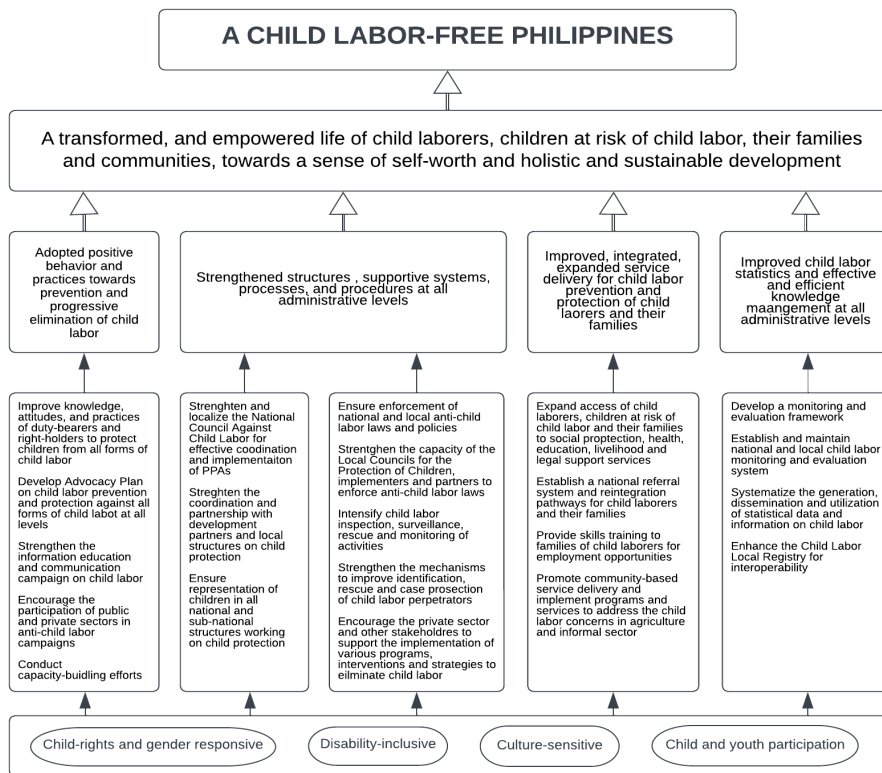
A CHILD LABOR-FREE PHILIPPINES

A transformed, and empowered life of child laborers, children at risk of child labor, their families and communities, towards a sense of self-worth and holistic and sustainable development

Adopted positive behavior and practices towards prevention and progressive elimination of child labor

Strengthened structures , supportive systems, processes, and procedures at all administrative levels

Improved, integrated, expanded service delivery for child labor prevention and protection of child laorers and their families

Improved child labor statistics and effective and efficient knowledge maangement at all administrative levels

Improve knowledge, attitudes, and practices of duty-bearers and right-holders to protect children from all forms of child labor

Develop Advocacy Plan on child labor prevention and protection against all forms of child labot at all levels

Strengthen the information education and communication campaign on child labor

Encourage the participation of public and private sectors in anti-child labor campaigns

Conduct capacity-buidling efforts

Strenghten and localize the National Council Against Child Labor for effective coodination and implementaiton of PPAs

Streghten the coordination and partnership with development partners and local structures on child protection

Ensure representation of children in all national and sub-national structures working on child protection

Ensure enforcement of national and local anti-child labor laws and policies

Strengthen the capacity of the Local Councils for the Protection of Children, implementers and partners to enforce anti-child labor laws

Intensify child labor inspection, surveillance, rescue and monitoring of activities

Strengthen the mechanisms to improve identification, rescue and case prosection of child labor perpetrators

Encourage the private sector and other stakeholdres to support the implementation of various programs, interventions and strategies to eilminate child labor

Expand access of child laborers, children at risk of child labor and their families to social proptection, health, education, livelihood and legal support services

Establish a national referral system and reintegration pathways for child laborers and their families

Provide skills training to families of child laborers for employment opportunities

Promote community-based service delivery and implement programs and services to address the child labor concerns in agriculture and informal sector

Develop a monitoring and evaluation framework

Establish and maintain national and local child labor monitoring and evaluation system

Systematize the generation, dissemination and utilization of statistical data and information on child labor

Enhance the Child Labor Local Registry for interoperability

Child-rights and gender responsive

Disability-inclusive

Culture-sensitive

Child and youth participation